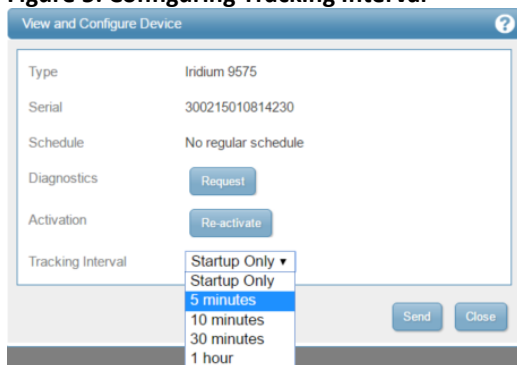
Figure 5: Configuring Tracking Interval

View and Configure Device

?

Type Iridium 9575

Serial 300215010814230

Schedule No regular schedule

Diagnostics Request

Activation Re-activate

Tracking Interval Startup Only ▾

Startup Only
5 minutes
10 minutes
30 minutes
1 hour

Send Close